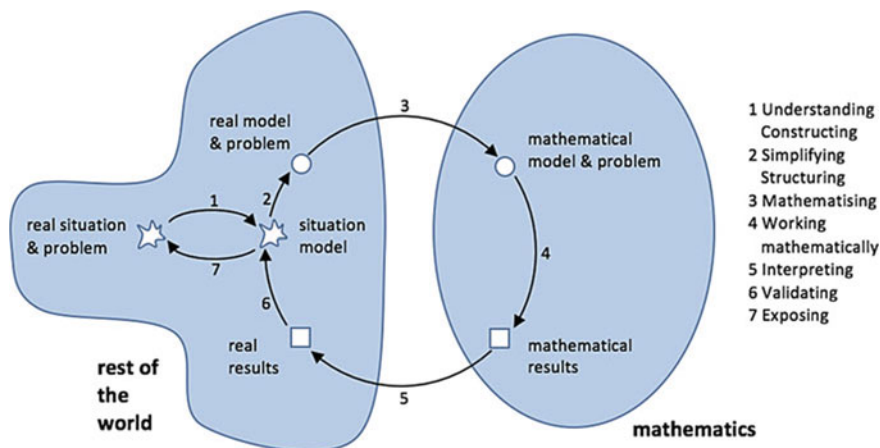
real model & problem

3

mathematical model & problem

1

2

real situation & problem

situation model

7

4

6

real results

mathematical results

5

rest of the world

mathematics

1 Understanding Constructing
2 Simplifying Structuring
3 Mathematising
4 Working mathematically
5 Interpreting
6 Validating
7 Exposing